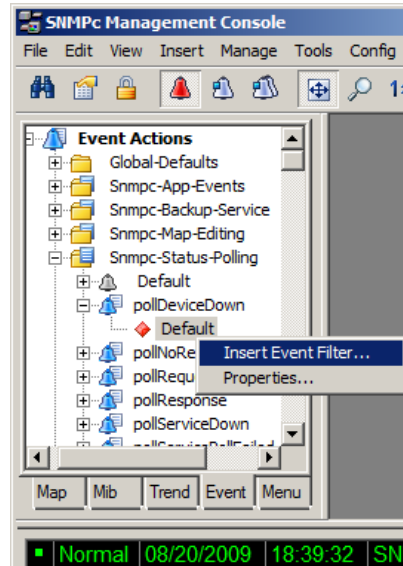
SNMPc Management Console

File Edit View Insert Manage Tools Config

1

Event Actions
Global-Defaults
Snmpc-App-Events
Snmpc-Backup-Service
Snmpc-Map-Editing
Snmpc-Status-Polling
Default
pollDeviceDown
Default
pollNoRe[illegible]
pollRequ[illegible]
pollResponse
pollServiceDown
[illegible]

Insert Event Filter...
Properties...

Map Mib Trend Event Menu

Normal 08/20/2009 18:39:32 SN